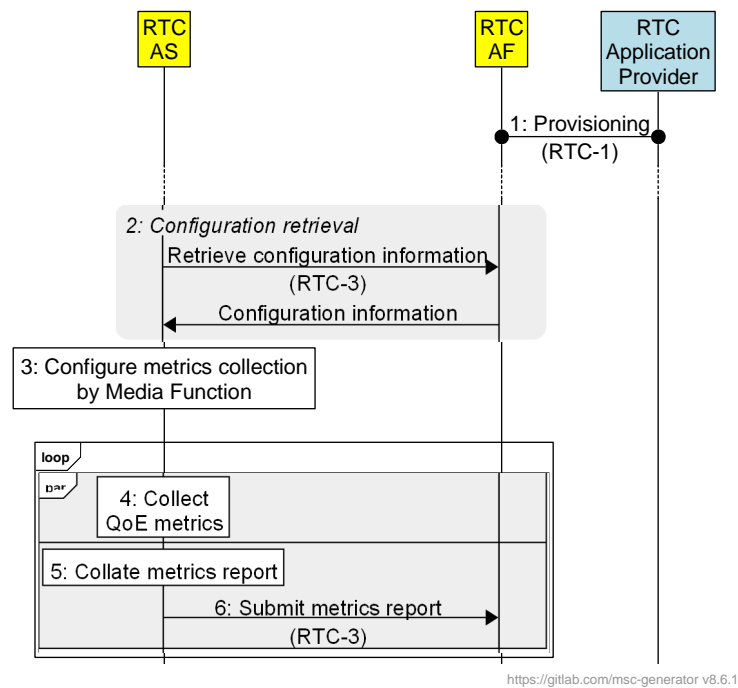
RTC AS

RTC AF

RTC Application Provider

1: Provisioning (RTC-1)

2: Configuration retrieval

Retrieve configuration information (RTC-3)

Configuration information

3: Configure metrics collection by Media Function

loop

par

4: Collect QoE metrics

5: Collate metrics report

6: Submit metrics report (RTC-3)

https://gitlab.com/msc-generator v8.6.1